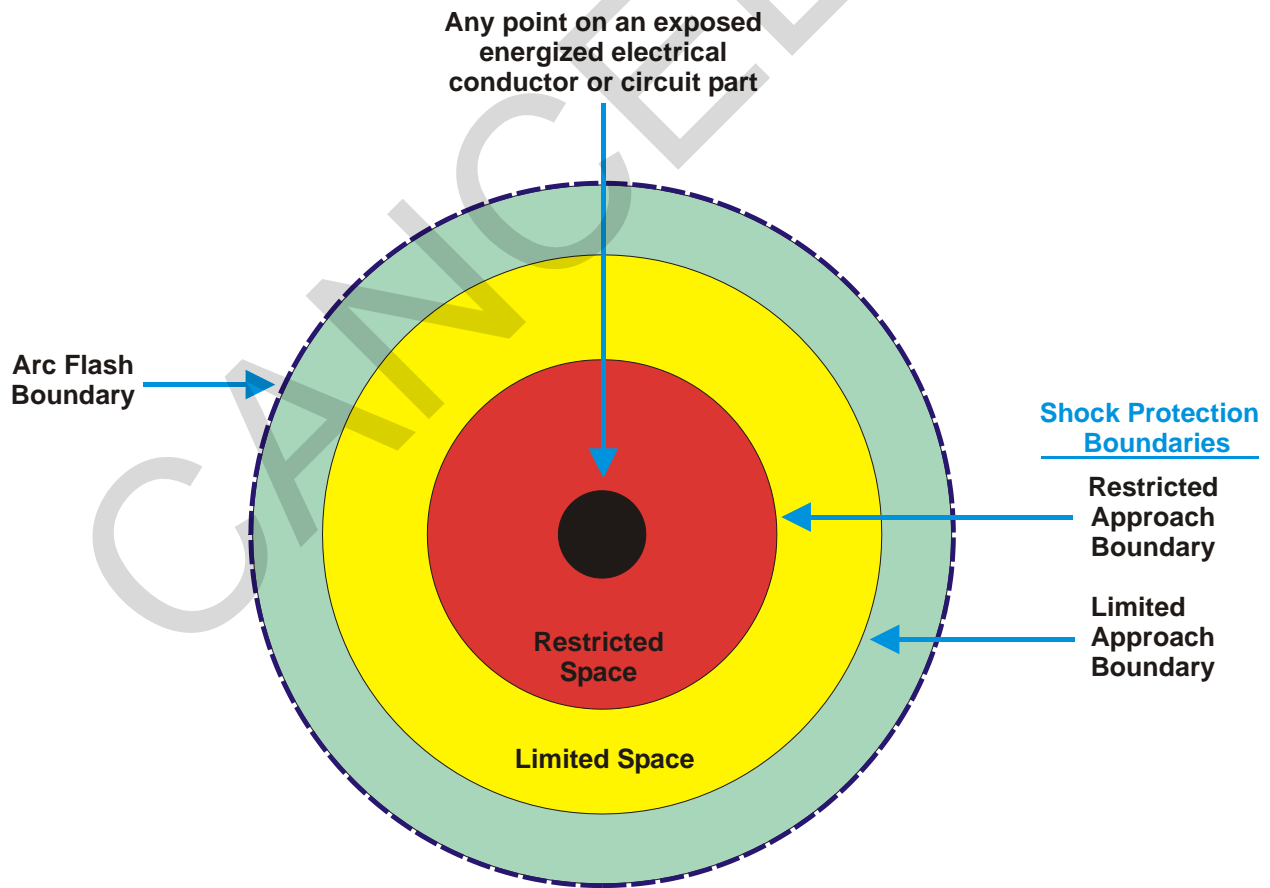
Any point on an exposed energized electrical conductor or circuit part

Arc Flash Boundary

Shock Protection Boundaries

Restricted Approach Boundary

Limited Approach Boundary

Restricted Space

Limited Space

CANCELLED